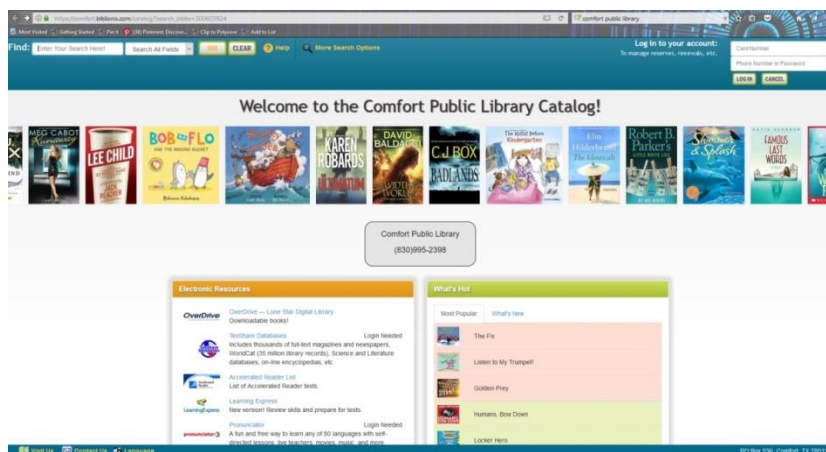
https://comfort.biblionix.com/catalog/?search_biblio=300403824
comfort public library
Most Visited | Getting Started | Pin It | (36) Pinterest: Discove... | Clip to Polyvore | Add to List

Find: Enter Your Search Here! | Search All Fields | GO | CLEAR | Help | More Search Options

Log In to your account:
To manage reserves, renewals, etc.
Card Number
Phone Number or Password
LOG IN | CANCEL

Welcome to the Comfort Public Library Catalog!

MEG CABOT
LEE CHILD
BOB & FLO
KAREN ROBARDS
DAVID BALDACCI
C.J. BOX BADLANDS
The Night Before Kindergarten
Elin Hilderbrand
Robert B. Parker's
Splash
FAMOUS LAST WORDS

Comfort Public Library
(830)995-2398

Electronic Resources

OverDrive — Lone Star Digital Library
Downloadable books!

TexShare Databases | Login Needed
Includes thousands of full-text magazines and newspapers, WorldCat (35 million library records), Science and Literature databases, on-line encyclopedias, etc.

Accelerated Reader List
List of Accelerated Reader tests.

Learning Express
New version! Review skills and prepare for tests.

Pronunciator | Login Needed
A fun and free way to learn any of 80 languages with self-directed lessons, live teachers, movies, music, and more.

What's Hot

Most Popular | What's New

The Fix
Listen to My Trumpet!
Golden Prey
Humans, Bow Down
Locker Hero

Visit Us | Contact Us | Language
PO Box 536, Comfort, TX 7801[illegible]